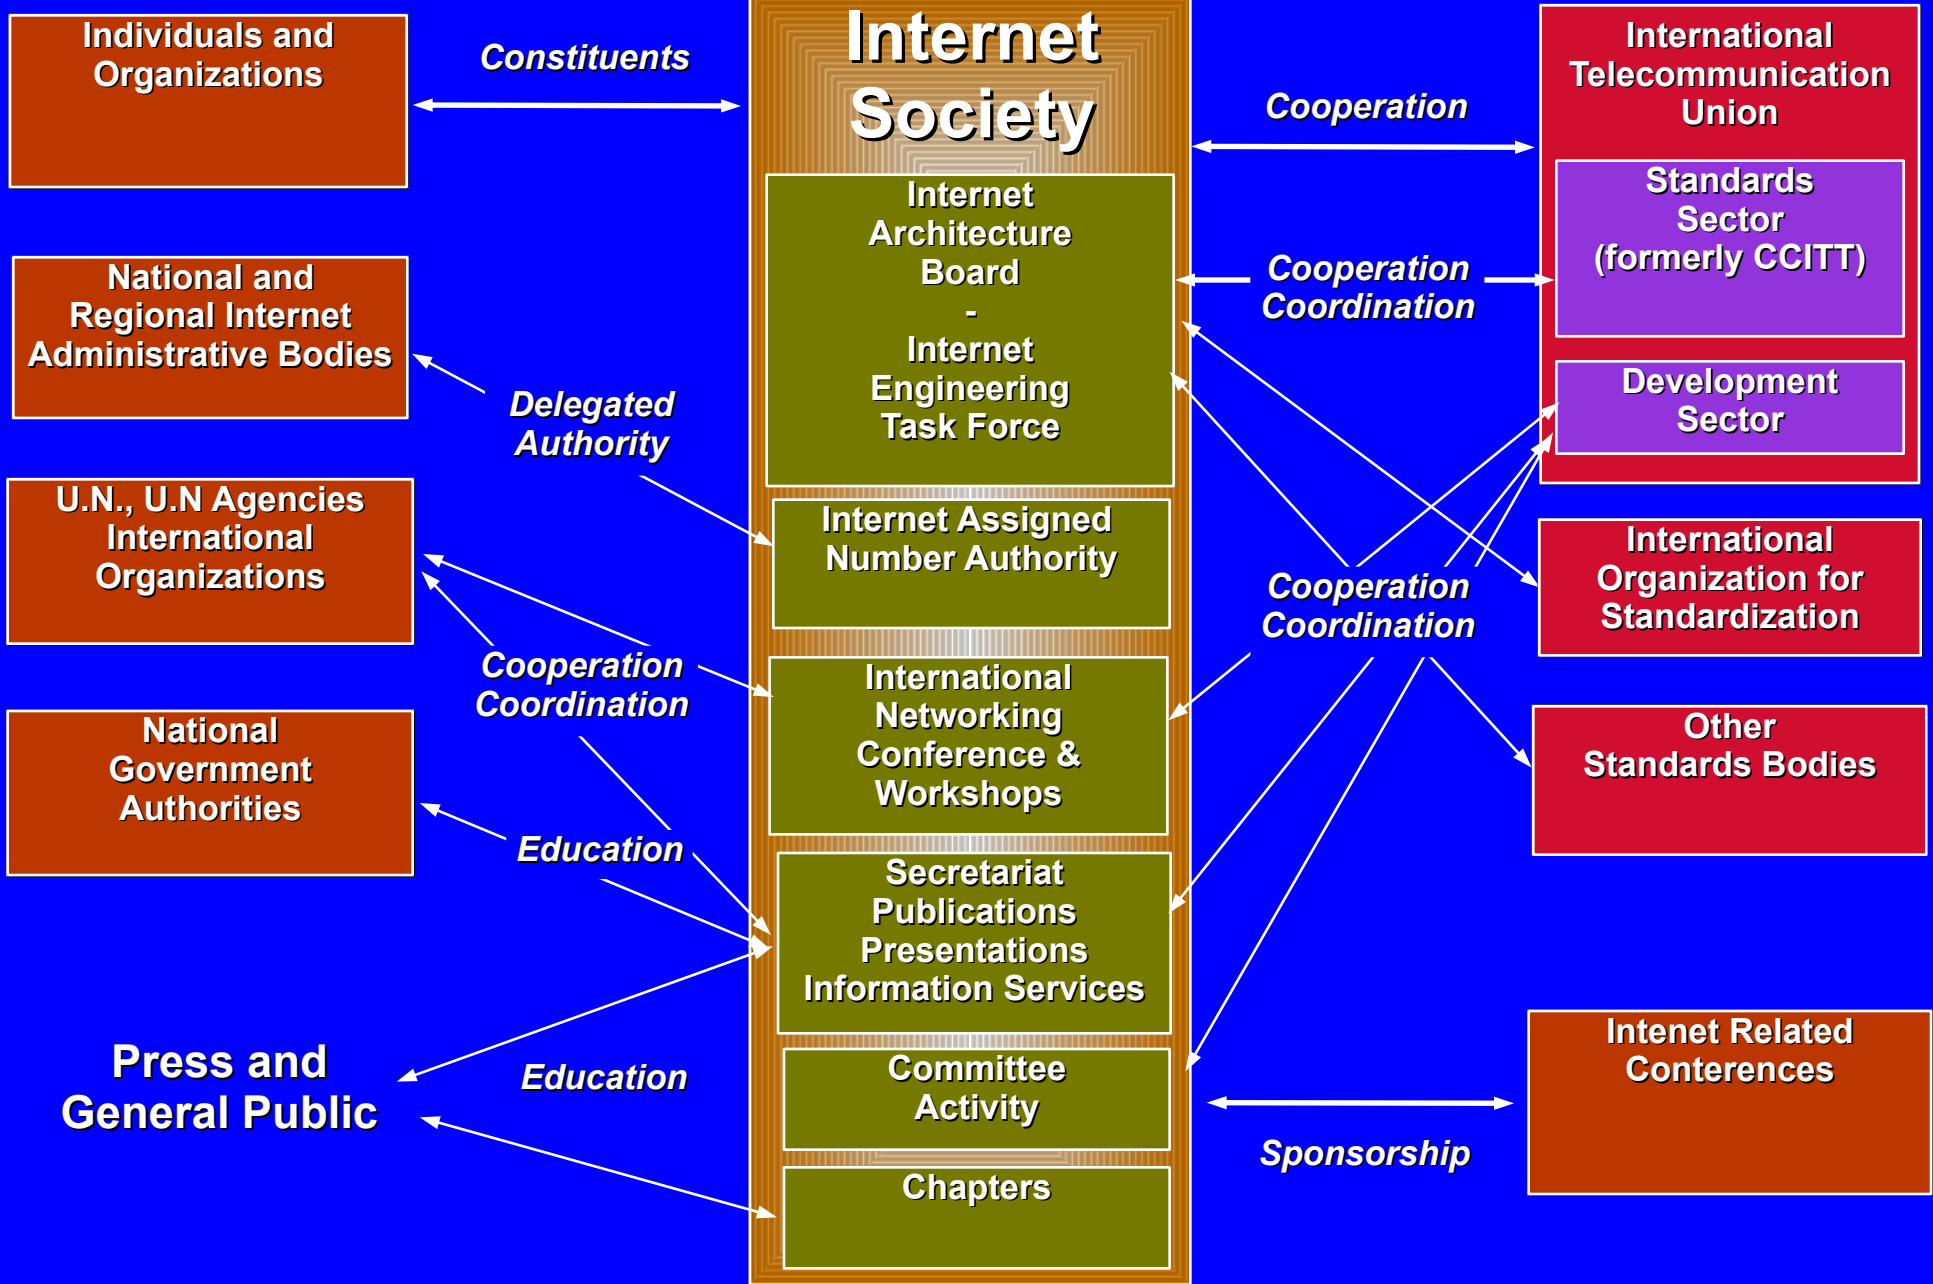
Individuals and Organizations

Constituents

Internet Society

International Telecommunication Union

Cooperation

Standards Sector (formerly CCITT)

Internet Architecture Board - Internet Engineering Task Force

Cooperation Coordination

National and Regional Internet Administrative Bodies

Delegated Authority

Development Sector

Internet Assigned Number Authority

U.N., U.N Agencies International Organizations

International Organization for Standardization

Cooperation Coordination

Cooperation Coordination

International Networking Conference & Workshops

Other Standards Bodies

National Government Authorities

Education

Secretariat Publications Presentations Information Services

Press and General Public

Education

Intenet Related Conterences

Committee Activity

Sponsorship

Chapters